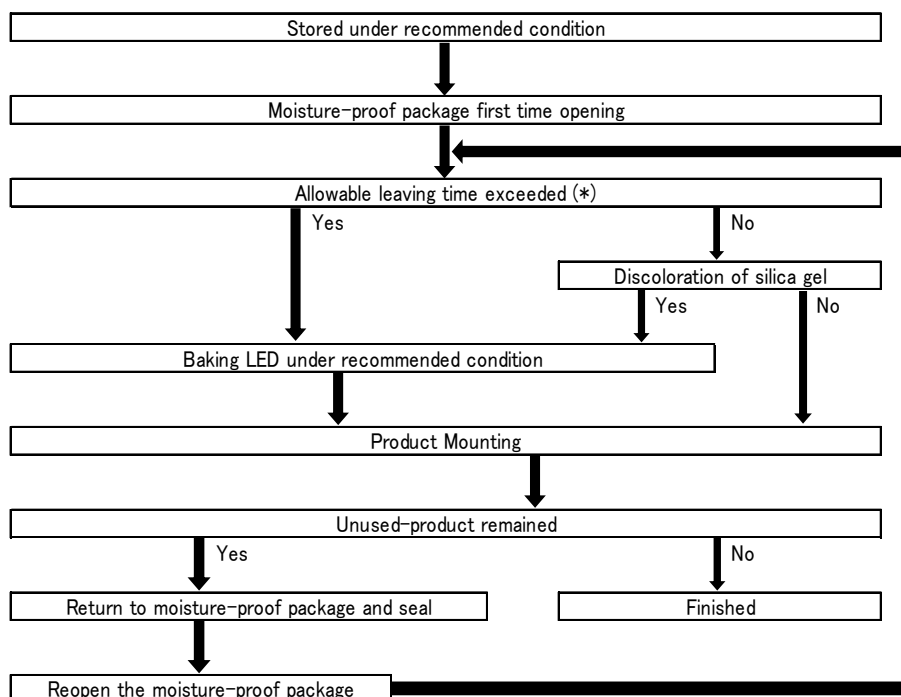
Stored under recommended condition

Moisture-proof package first time opening

Allowable leaving time exceeded (*)

Yes

No

Discoloration of silica gel

Yes

No

Baking LED under recommended condition

Product Mounting

Unused-product remained

Yes

No

Return to moisture-proof package and seal

Finished

Reopen the moisture-proof package